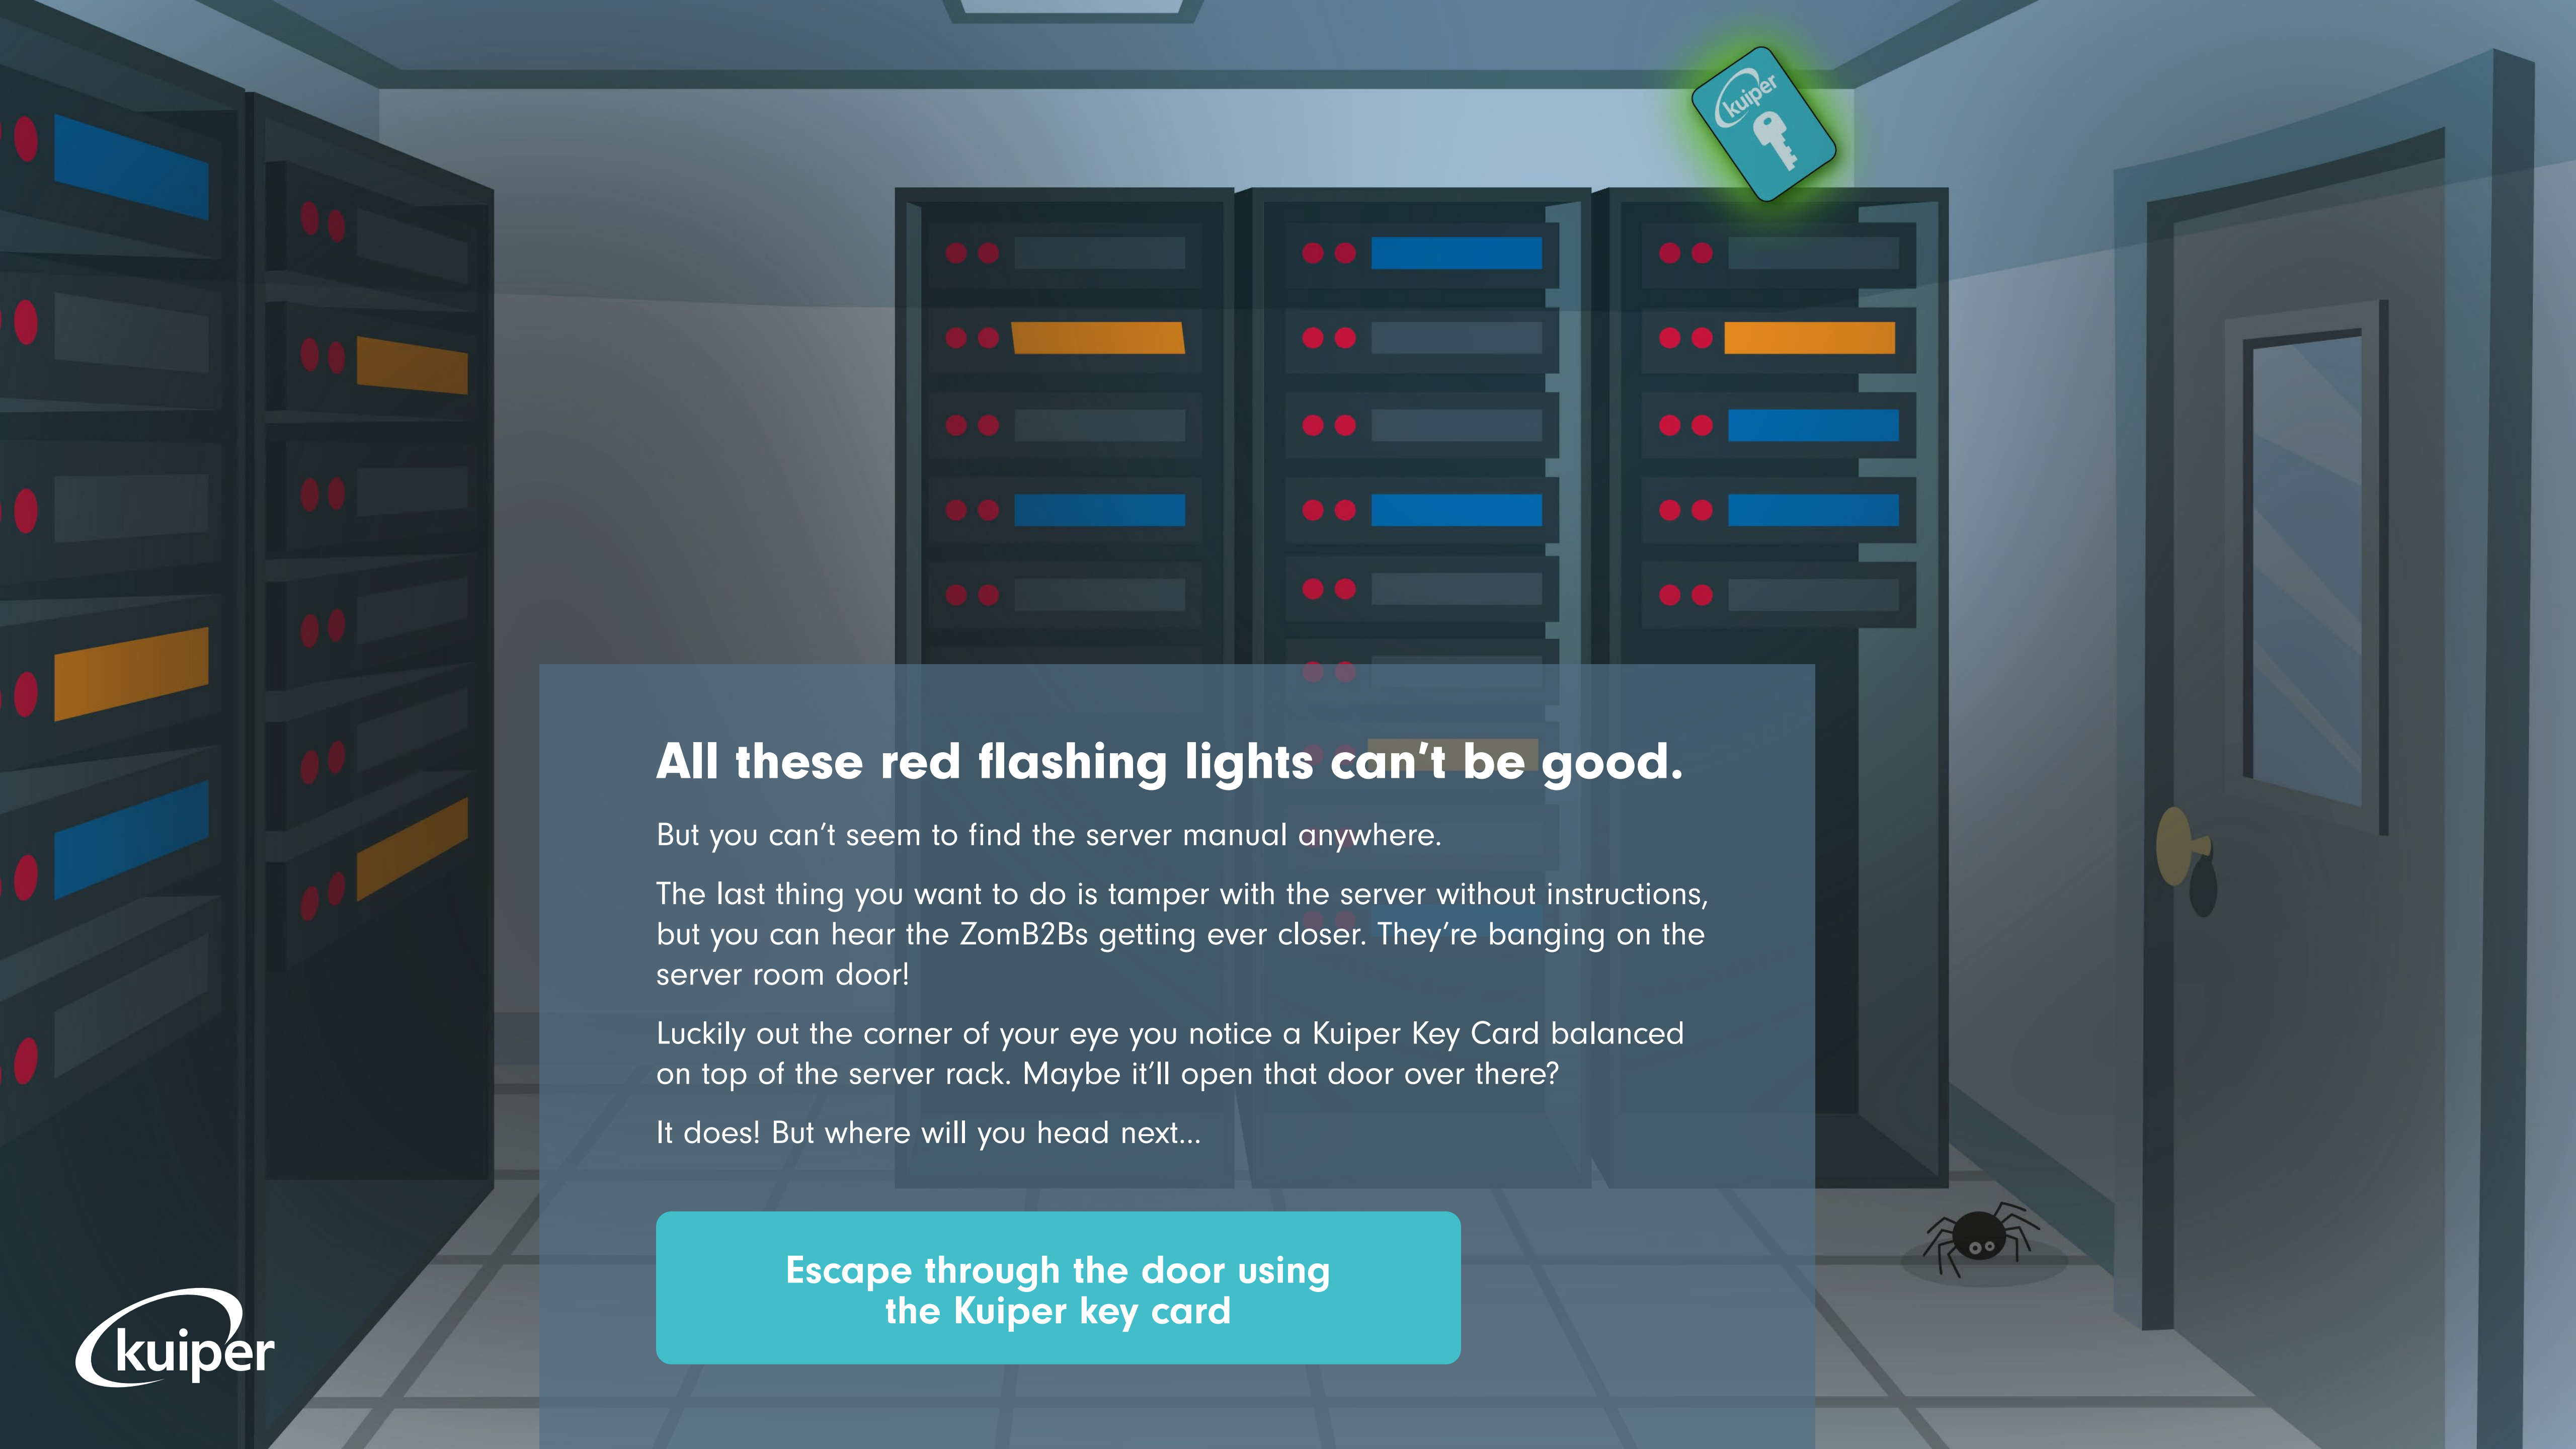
kuiper

All these red flashing lights can’t be good.

But you can’t seem to find the server manual anywhere.

The last thing you want to do is tamper with the server without instructions, but you can hear the ZomB2Bs getting ever closer. They’re banging on the server room door!

Luckily out the corner of your eye you notice a Kuiper Key Card balanced on top of the server rack. Maybe it’ll open that door over there?

It does! But where will you head next...

Escape through the door using the Kuiper key card

kuiper